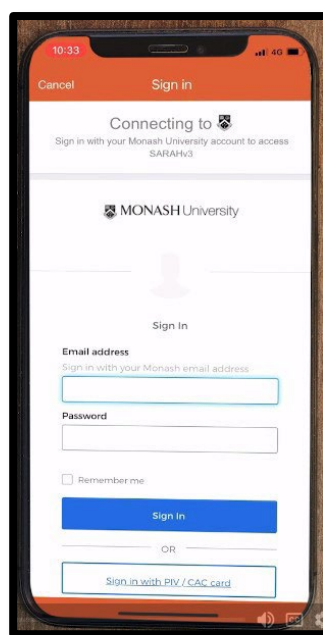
10:33
4G

Cancel
Sign in

Connecting to
Sign in with your Monash University account to access SARAHv3

MONASH University

Sign In

Email address
Sign in with your Monash email address

Password

Remember me

Sign In

OR

Sign in with PIV / CAC card